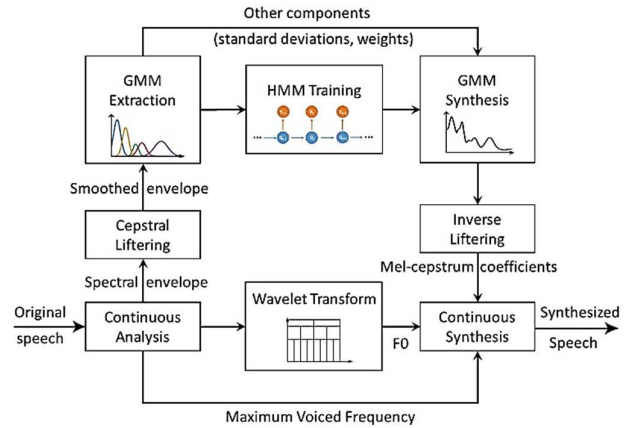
Other components
(standard deviations, weights)

GMM Extraction

HMM Training

GMM Synthesis

Smoothed envelope

Cepstral Liftering

Inverse Liftering

Mel-cepstrum coefficients

Spectral envelope

Original speech

Continuous Analysis

Wavelet Transform

F0

Continuous Synthesis

Synthesized Speech

Maximum Voiced Frequency